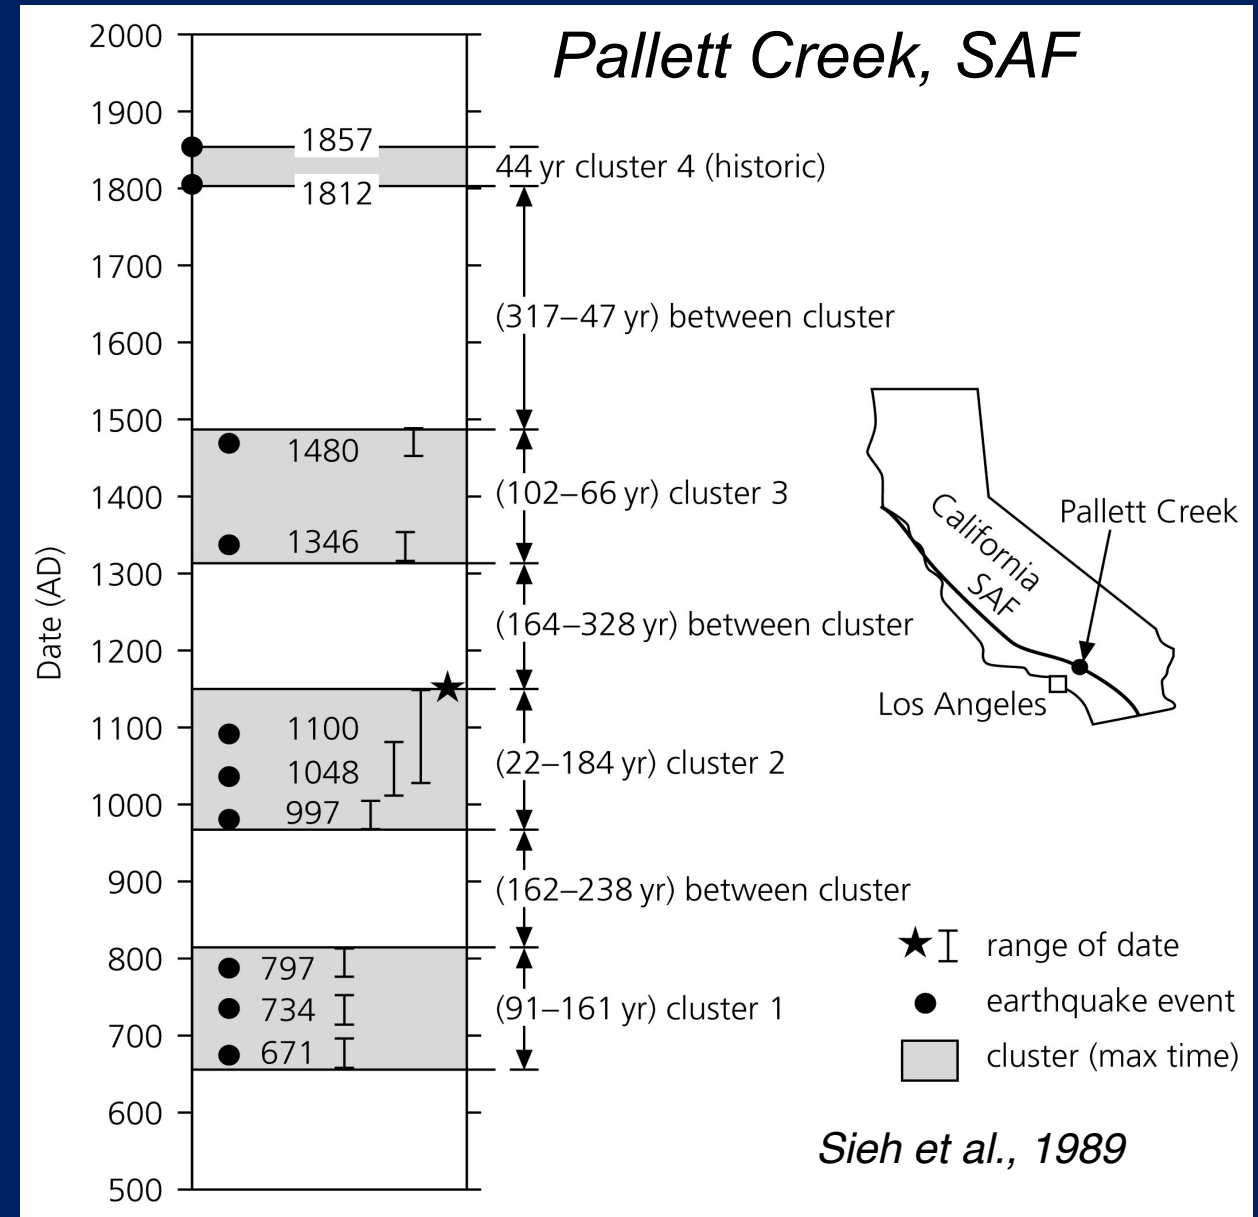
Pallett Creek, SAF

Date (AD)

2000
1900
1800
1700
1600
1500
1400
1300
1200
1100
1000
900
800
700
600
500

1857
1812
1480
1346
1100
1048
997
797
734
671

44 yr cluster 4 (historic)
(317–47 yr) between cluster
(102–66 yr) cluster 3
(164–328 yr) between cluster
(22–184 yr) cluster 2
(162–238 yr) between cluster
(91–161 yr) cluster 1

California SAF
Pallett Creek
Los Angeles

range of date
earthquake event
cluster (max time)

Sieh et al., 1989